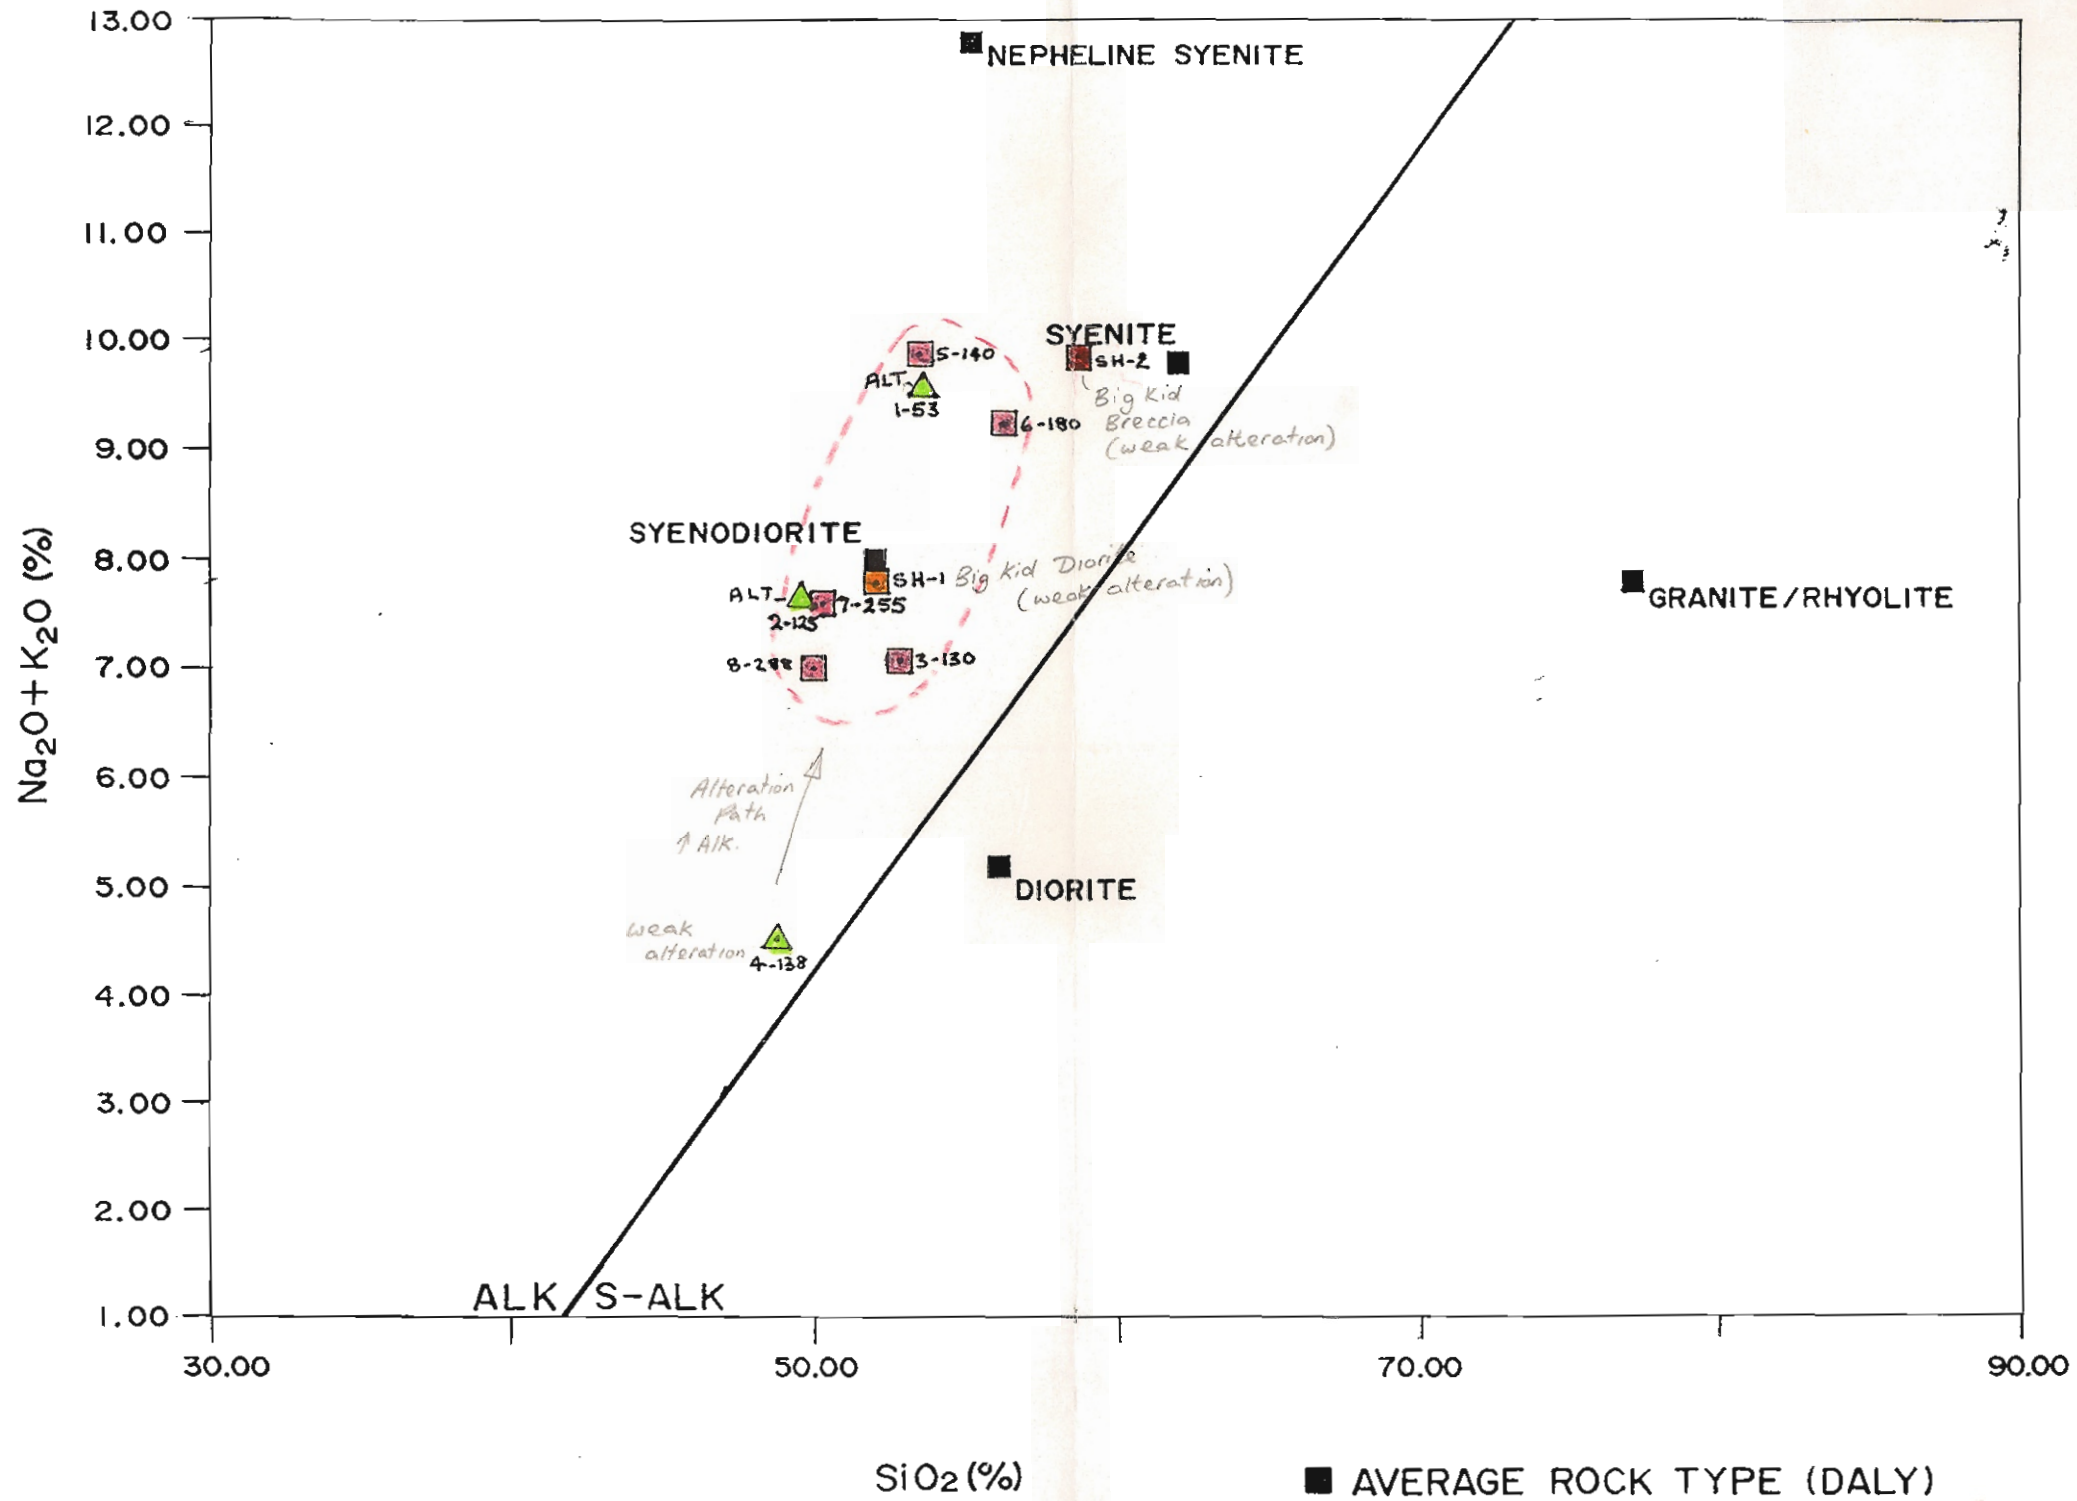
13.00
12.00
11.00
10.00
9.00
8.00
7.00
6.00
5.00
4.00
3.00
2.00
1.00

$Na_2O+K_2O$ (%)

NEPHELINE SYENITE

SYENITE
SH-2
Big Kid Breccia (weak alteration)

S-140
ALT. 1-53
6-180

SYENODIORITE
SH-1 Big Kid Diorite (weak alteration)
ALT. 2-125
7-255
8-288
3-130

GRANITE/RHYOLITE

Alteration Path ↑ Alk.

DIORITE

weak alteration 4-138

ALK / S-ALK

30.00
50.00
70.00
90.00

SiO2 (%)

■ AVERAGE ROCK TYPE (DALY)